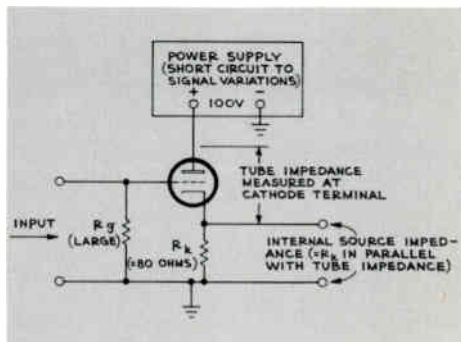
POWER SUPPLY (SHORT CIRCUIT TO SIGNAL VARIATIONS)

+ 100V −

TUBE IMPEDANCE MEASURED AT CATHODE TERMINAL

INPUT

Rg (LARGE)

Rk (≈80 OHMS)

INTERNAL SOURCE IMPEDANCE (≈Rk IN PARALLEL WITH TUBE IMPEDANCE)